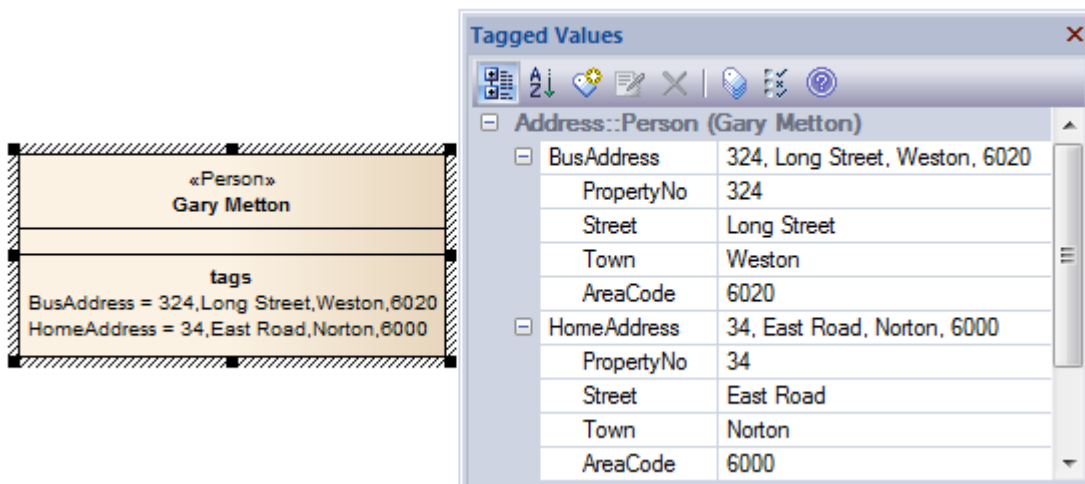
«Person»
Gary Metton

tags
BusAddress = 324,Long Street,Weston,6020
HomeAddress = 34,East Road,Norton,6000

Tagged Values

Address::Person (Gary Metton)

| | |
|---|---|
| BusAddress | 324, Long Street, Weston, 6020 |
| PropertyNo | 324 |
| Street | Long Street |
| Town | Weston |
| AreaCode | 6020 |
| HomeAddress | 34, East Road, Norton, 6000 |
| PropertyNo | 34 |
| Street | East Road |
| Town | Norton |
| AreaCode | 6000 |